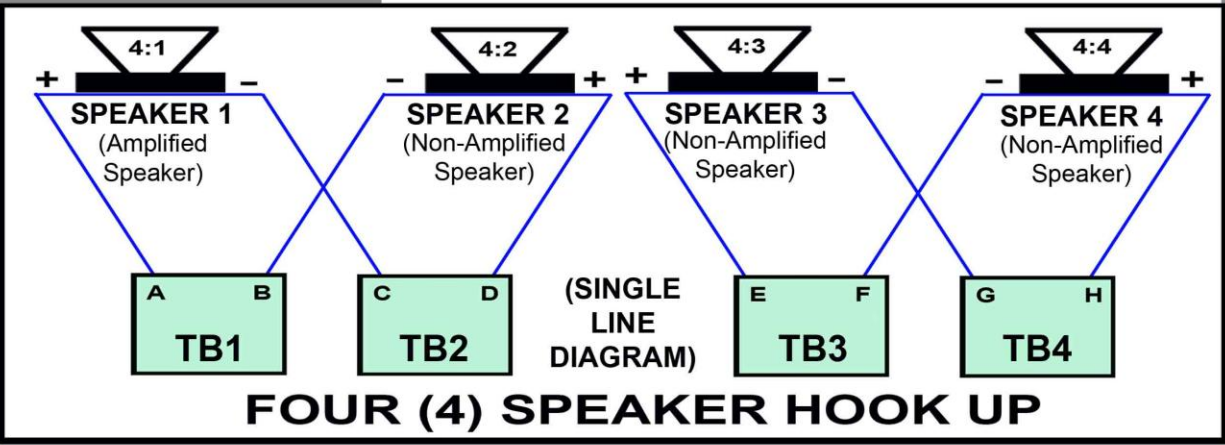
4:1
+ –
SPEAKER 1
(Amplified Speaker)

4:2
– +
SPEAKER 2
(Non-Amplified Speaker)

4:3
+ –
SPEAKER 3
(Non-Amplified Speaker)

4:4
– +
SPEAKER 4
(Non-Amplified Speaker)

A B
TB1

C D
TB2

(SINGLE LINE DIAGRAM)

E F
TB3

G H
TB4

FOUR (4) SPEAKER HOOK UP